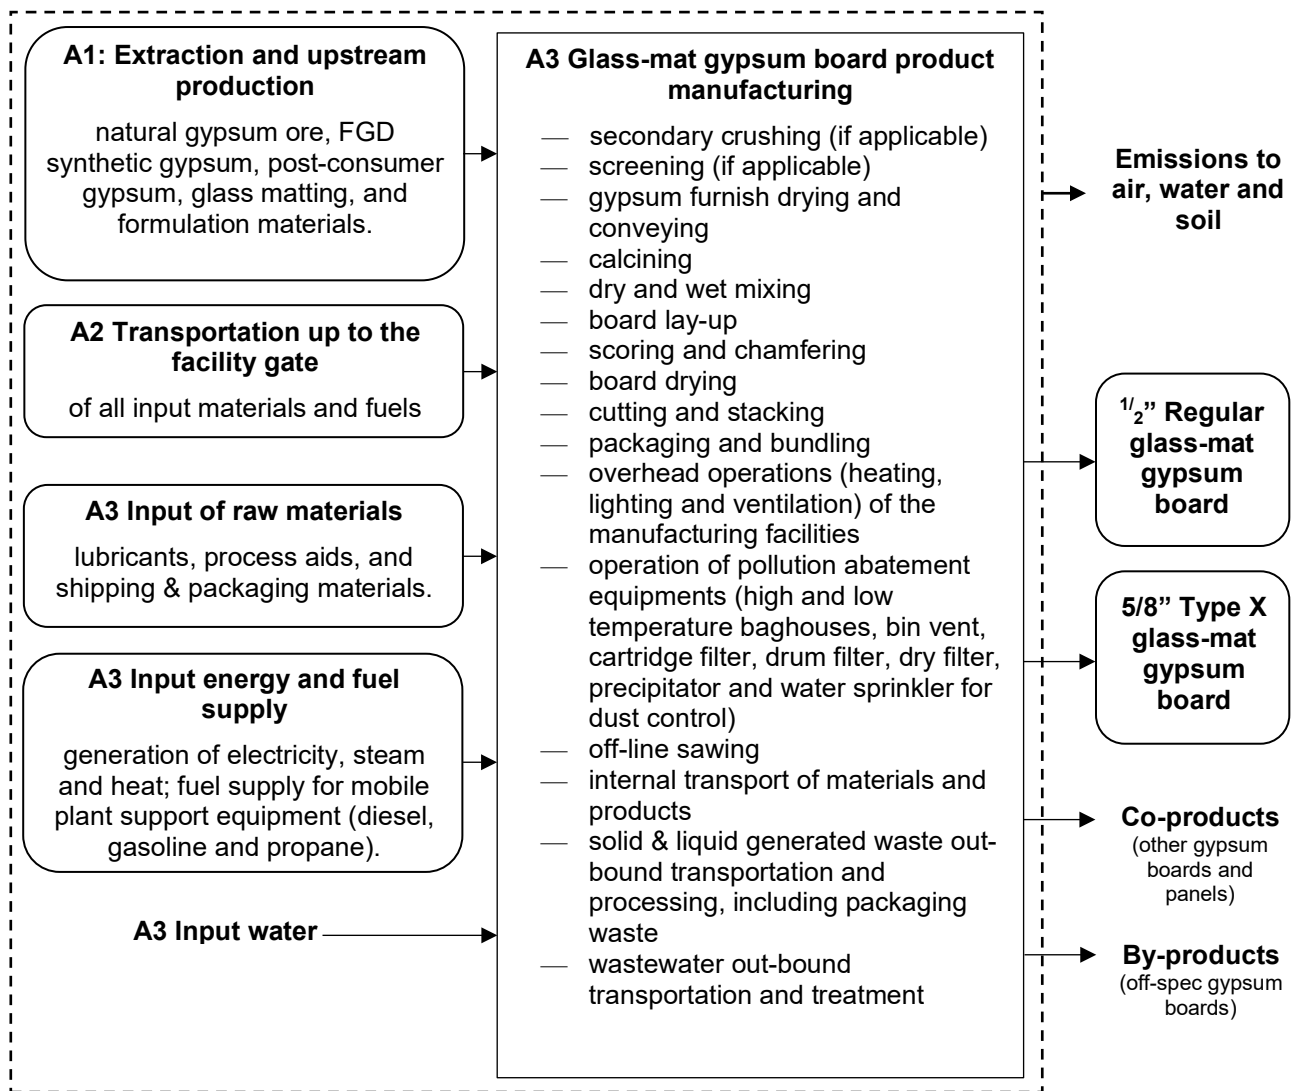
A1: Extraction and upstream production

natural gypsum ore, FGD synthetic gypsum, post-consumer gypsum, glass matting, and formulation materials.

A2 Transportation up to the facility gate

of all input materials and fuels

A3 Input of raw materials

lubricants, process aids, and shipping & packaging materials.

A3 Input energy and fuel supply

generation of electricity, steam and heat; fuel supply for mobile plant support equipment (diesel, gasoline and propane).

A3 Input water

A3 Glass-mat gypsum board product manufacturing

— secondary crushing (if applicable)
— screening (if applicable)
— gypsum furnish drying and conveying
— calcining
— dry and wet mixing
— board lay-up
— scoring and chamfering
— board drying
— cutting and stacking
— packaging and bundling
— overhead operations (heating, lighting and ventilation) of the manufacturing facilities
— operation of pollution abatement equipments (high and low temperature baghouses, bin vent, cartridge filter, drum filter, dry filter, precipitator and water sprinkler for dust control)
— off-line sawing
— internal transport of materials and products
— solid & liquid generated waste out-bound transportation and processing, including packaging waste
— wastewater out-bound transportation and treatment

Emissions to air, water and soil

$^{1}/_{2}$" Regular glass-mat gypsum board

5/8" Type X glass-mat gypsum board

Co-products
(other gypsum boards and panels)

By-products
(off-spec gypsum boards)